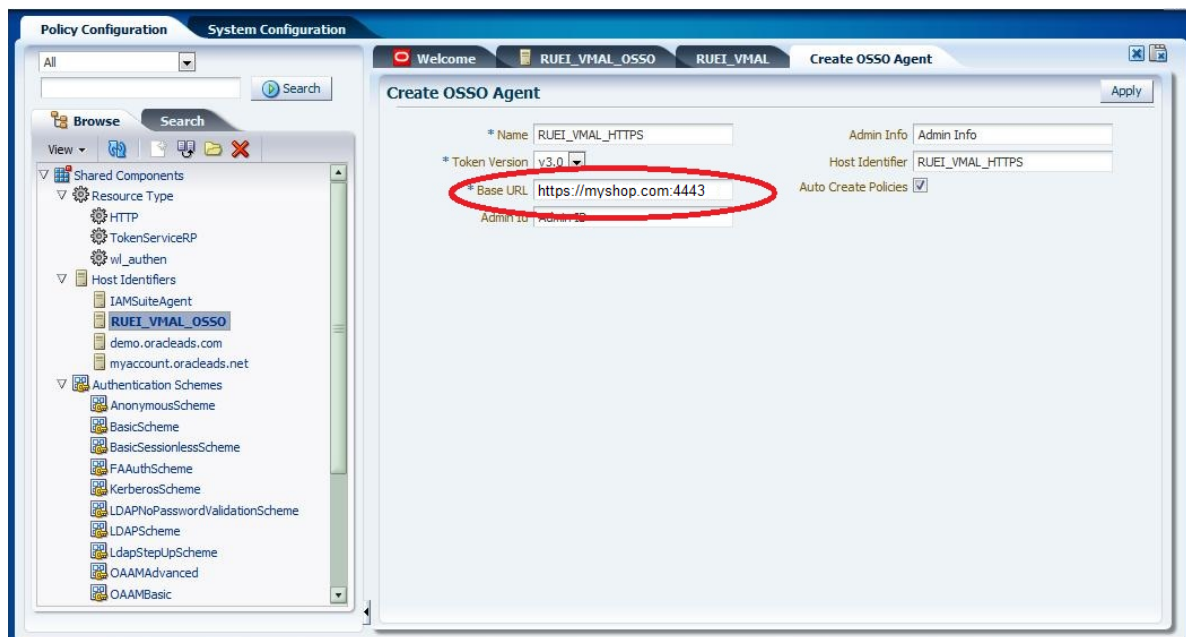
Policy Configuration
System Configuration

All

Search

Browse
Search

View

Shared Components
Resource Type
HTTP
TokenServiceRP
wl_authen
Host Identifiers
IAMSuiteAgent
RUEI_VMAL_OSSO
demo.oracleads.com
myaccount.oracleads.net
Authentication Schemes
AnonymousScheme
BasicScheme
BasicSessionlessScheme
FAAuthScheme
KerberosScheme
LDAPNoPasswordValidationScheme
LDAPScheme
LdapStepUpScheme
OAAMAdvanced
OAAMBasic

Welcome
RUEI_VMAL_OSSO
RUEI_VMAL
Create OSSO Agent

Create OSSO Agent
Apply

* Name RUEI_VMAL_HTTPS
* Token Version v3.0
* Base URL https://myshop.com:4443
Admin ID Admin ID

Admin Info Admin Info
Host Identifier RUEI_VMAL_HTTPS
Auto Create Policies